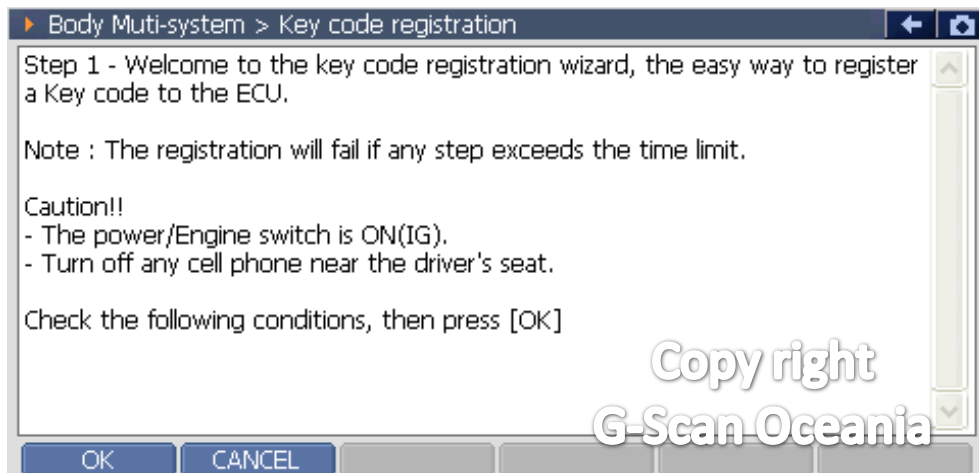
Body Muti-system > Key code registration

Step 1 - Welcome to the key code registration wizard, the easy way to register a Key code to the ECU.

Note : The registration will fail if any step exceeds the time limit.

Caution!!
- The power/Engine switch is ON(IG).
- Turn off any cell phone near the driver's seat.

Check the following conditions, then press [OK]

Copy right
G-Scan Oceania

OK
CANCEL